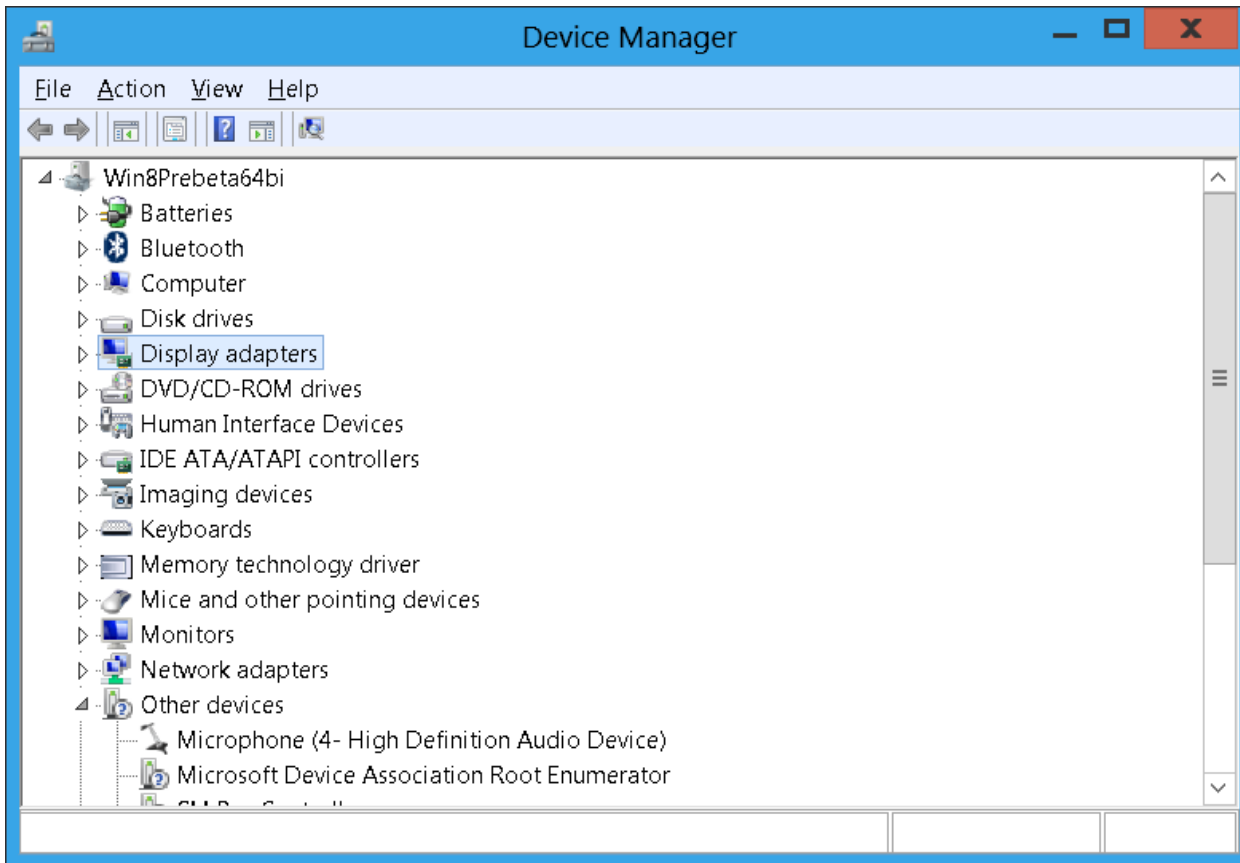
Device Manager

File Action View Help

Win8Prebeta64bi
Batteries
Bluetooth
Computer
Disk drives
Display adapters
DVD/CD-ROM drives
Human Interface Devices
IDE ATA/ATAPI controllers
Imaging devices
Keyboards
Memory technology driver
Mice and other pointing devices
Monitors
Network adapters
Other devices
Microphone (4- High Definition Audio Device)
Microsoft Device Association Root Enumerator
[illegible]